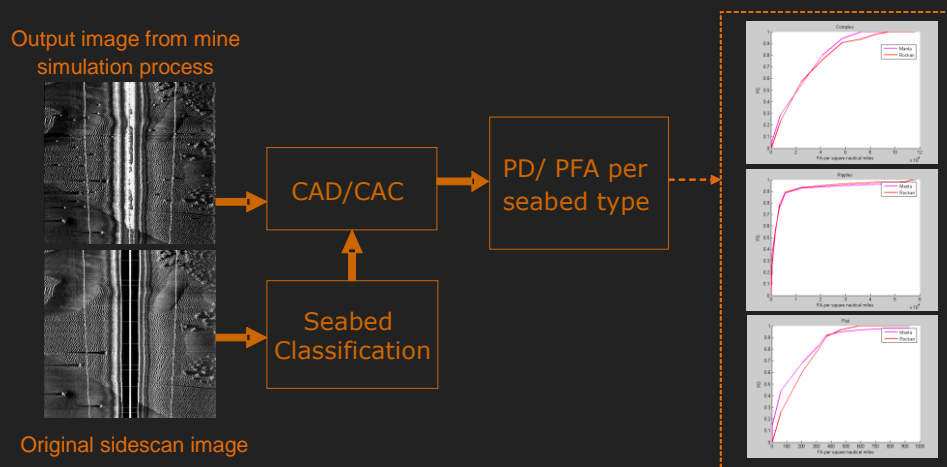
Output image from mine simulation process

Original sidescan image

CAD/CAC

Seabed Classification

PD/ PFA per seabed type

Complex
Manta
Rockan
PD
FA per square nautical miles
$\times 10^4$

Ripples
Manta
Rockan
PD
FA per square nautical miles
$\times 10^4$

Flat
Manta
Rockan
PD
FA per square nautical miles